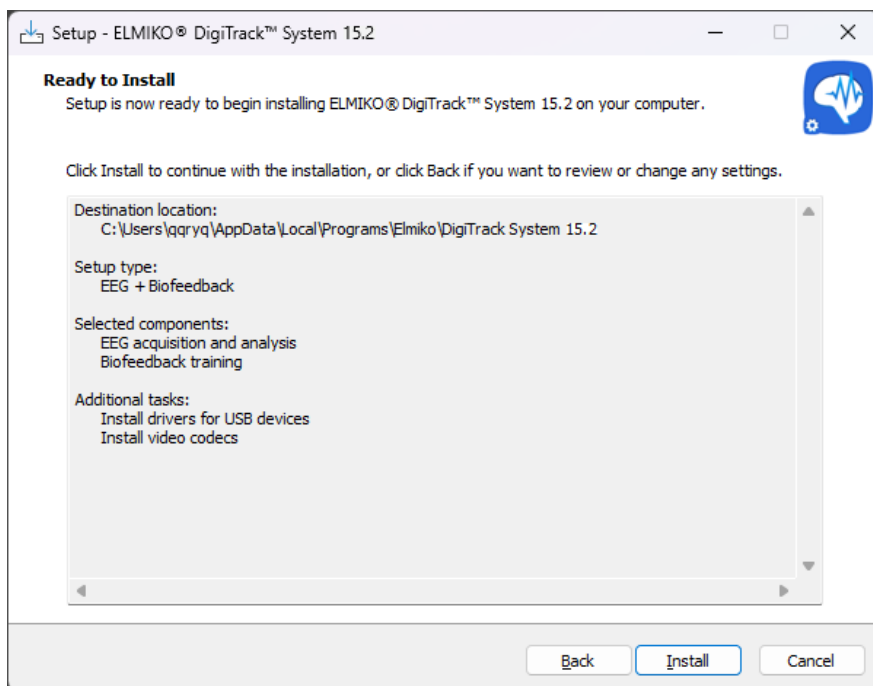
Setup - ELMIKO® DigiTrack™ System 15.2

Ready to Install
Setup is now ready to begin installing ELMIKO® DigiTrack™ System 15.2 on your computer.

Click Install to continue with the installation, or click Back if you want to review or change any settings.

Destination location:
C:\Users\qqryq\AppData\Local\Programs\Elmiko\DigiTrack System 15.2

Setup type:
EEG + Biofeedback

Selected components:
EEG acquisition and analysis
Biofeedback training

Additional tasks:
Install drivers for USB devices
Install video codecs

Back
Install
Cancel